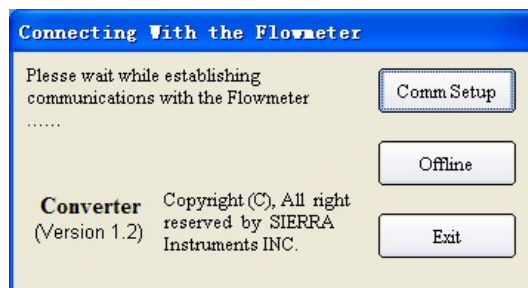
Connecting With the Flowmeter

Plesse wait while establishing communications with the Flowmeter
……

Comm Setup

Offline

Converter
(Version 1.2)

Copyright (C), All right reserved by SIERRA Instruments INC.

Exit